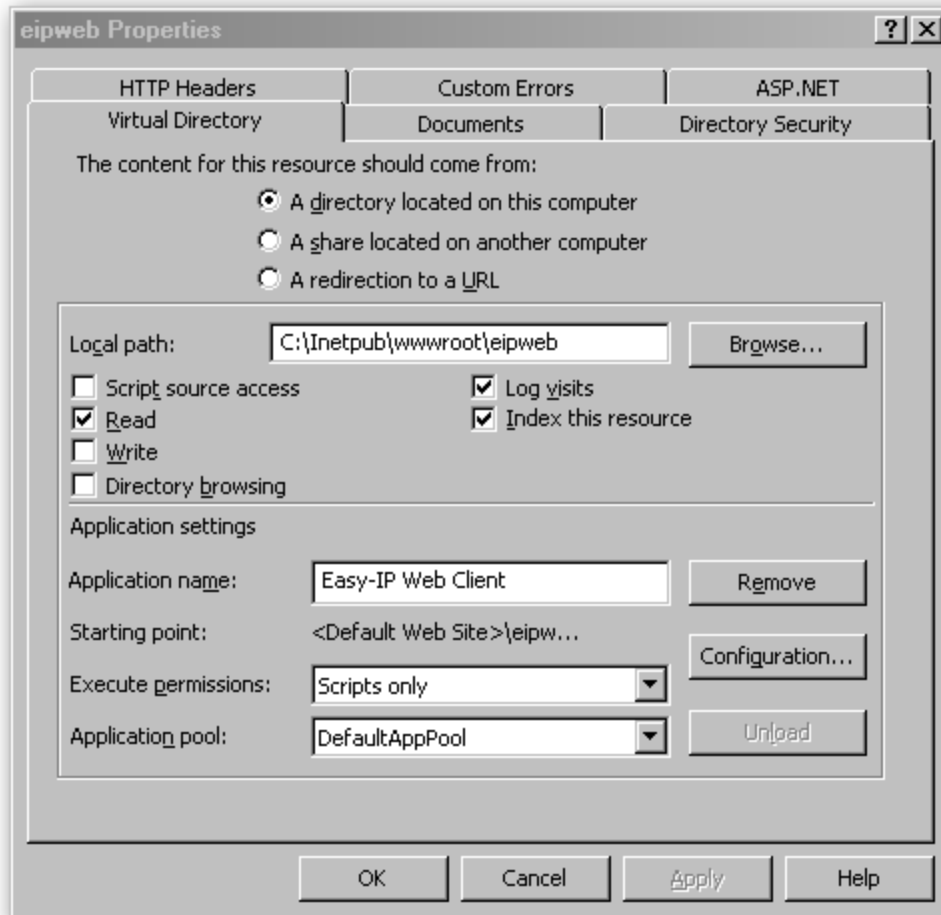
eipweb Properties

?

X

HTTP Headers

Custom Errors

ASP.NET

Virtual Directory

Documents

Directory Security

The content for this resource should come from:

A directory located on this computer

A share located on another computer

A redirection to a URL

Local path:

C:\Inetpub\wwwroot\eipweb

Browse...

Script source access

Read

Write

Directory browsing

Log visits

Index this resource

Application settings

Application name:

Easy-IP Web Client

Remove

Starting point:

<Default Web Site>\eipw...

Configuration...

Execute permissions:

Scripts only

Application pool:

DefaultAppPool

Unload

OK

Cancel

Apply

Help